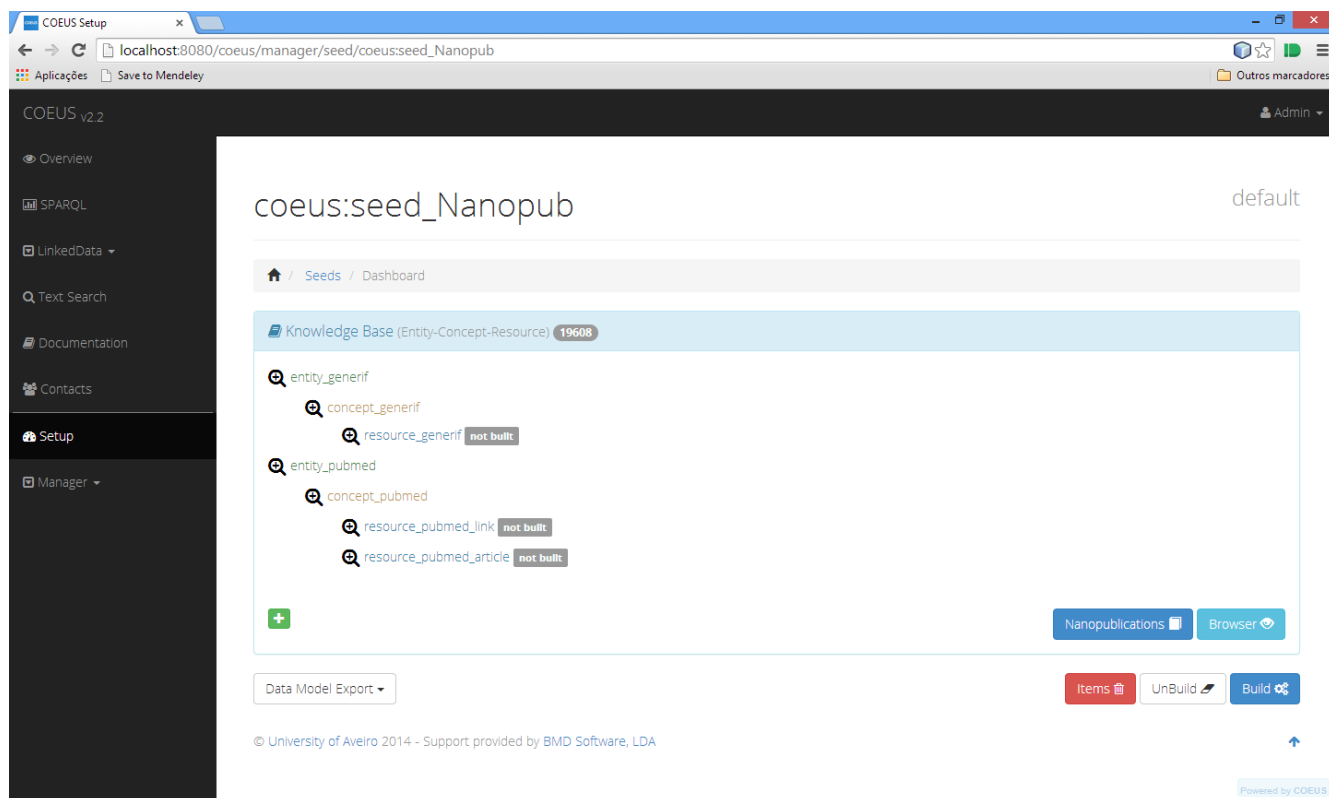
COEUS Setup

localhost:8080/coeus/manager/seed/coeus:seed_Nanopub

Aplicações Save to Mendeley Outros marcadores

COEUS v2.2

Admin

Overview

SPARQL

LinkedData

Text Search

Documentation

Contacts

Setup

Manager

coeus:seed_Nanopub

default

Seeds / Dashboard

Knowledge Base (Entity-Concept-Resource) 19608

entity_generif

concept_generif

resource_generif not built

entity_pubmed

concept_pubmed

resource_pubmed_link not built

resource_pubmed_article not built

Nanopublications Browser

Data Model Export

Items UnBuild Build

© University of Aveiro 2014 - Support provided by BMD Software, LDA

Powered by COEUS